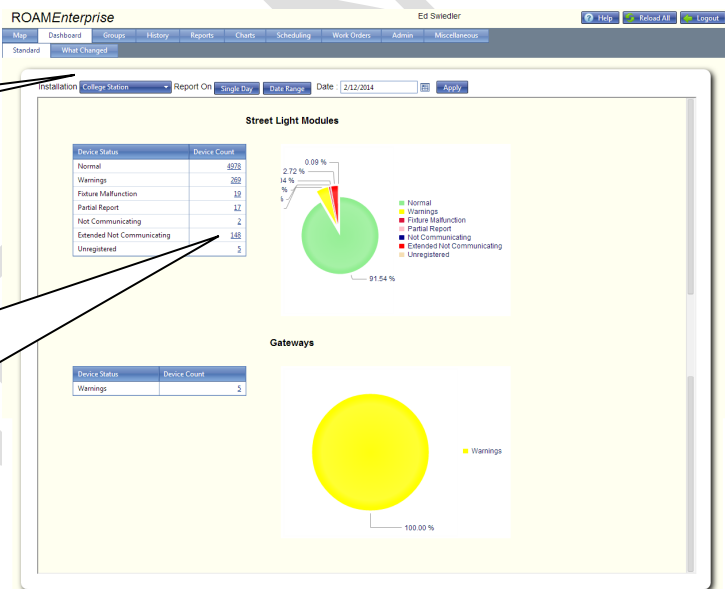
ROAMEnterprise

Ed Swiedler

Help Reload All Logout

Map Dashboard Groups History Reports Charts Scheduling Work Orders Admin Miscellaneous

Standard What Changed

Installation College Station Report On Single Day Date Range Date 2/12/2014 Apply

Street Light Modules

| Device Status | Device Count |
|---|---|
| Normal | 4978 |
| Warnings | 269 |
| Fixture Malfunction | 19 |
| Partial Report | 17 |
| Not Communicating | 2 |
| Extended Not Communicating | 148 |
| Unregistered | 5 |

0.09 %
2.72 %
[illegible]4 %
%
91.54 %

Normal
Warnings
Fixture Malfunction
Partial Report
Not Communicating
Extended Not Communicating
Unregistered

Gateways

| Device Status | Device Count |
|---|---|
| Warnings | 5 |

Warnings

100.00 %